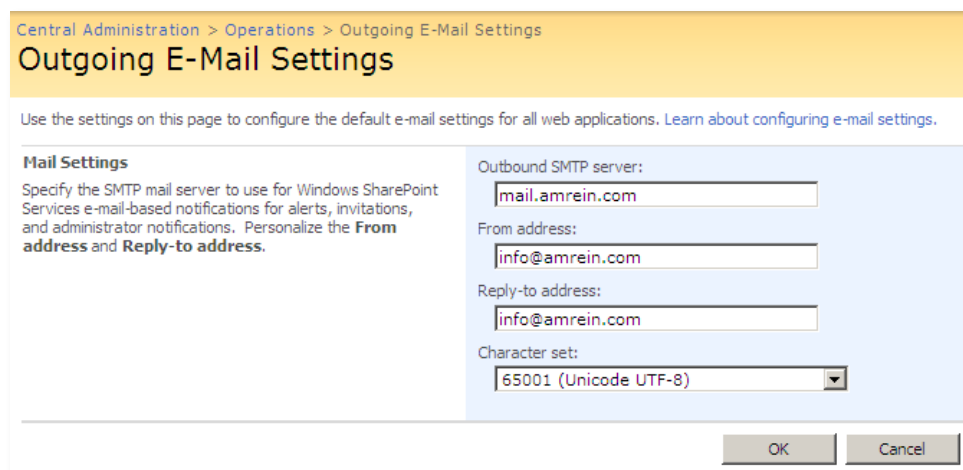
Central Administration > Operations > Outgoing E-Mail Settings

Outgoing E-Mail Settings

Use the settings on this page to configure the default e-mail settings for all web applications. Learn about configuring e-mail settings.

Mail Settings

Specify the SMTP mail server to use for Windows SharePoint Services e-mail-based notifications for alerts, invitations, and administrator notifications. Personalize the From address and Reply-to address.

Outbound SMTP server:

mail.amrein.com

From address:

info@amrein.com

Reply-to address:

info@amrein.com

Character set:

65001 (Unicode UTF-8)

OK

Cancel